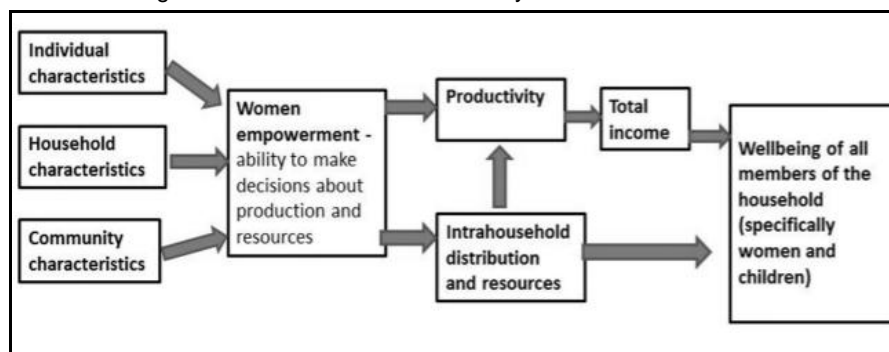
Individual characteristics

Household characteristics

Community characteristics

Women empowerment - ability to make decisions about production and resources

Productivity

Total income

Intrahousehold distribution and resources

Wellbeing of all members of the household (specifically women and children)